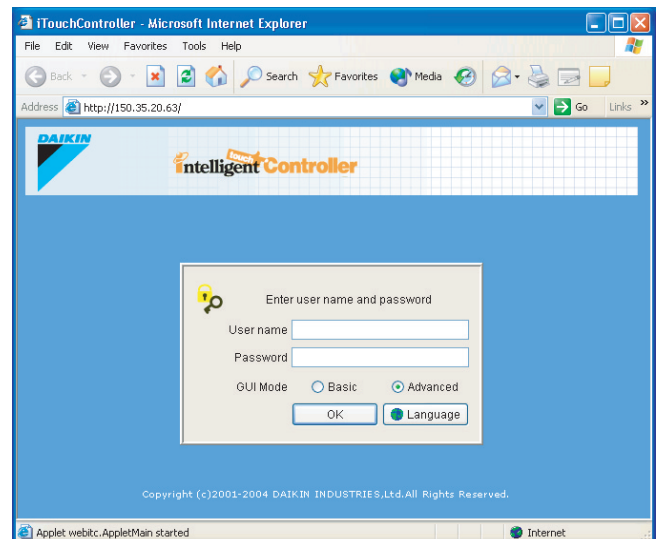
iTouchController - Microsoft Internet Explorer

File Edit View Favorites Tools Help

Back Search Favorites Media

Address http://150.35.20.63/ Go Links

DAIKIN

intelligent Touch Controller

Enter user name and password

User name

Password

GUI Mode Basic Advanced

OK Language

Copyright (c)2001-2004 DAIKIN INDUSTRIES,Ltd.All Rights Reserved.

Applet webitc.AppletMain started

Internet